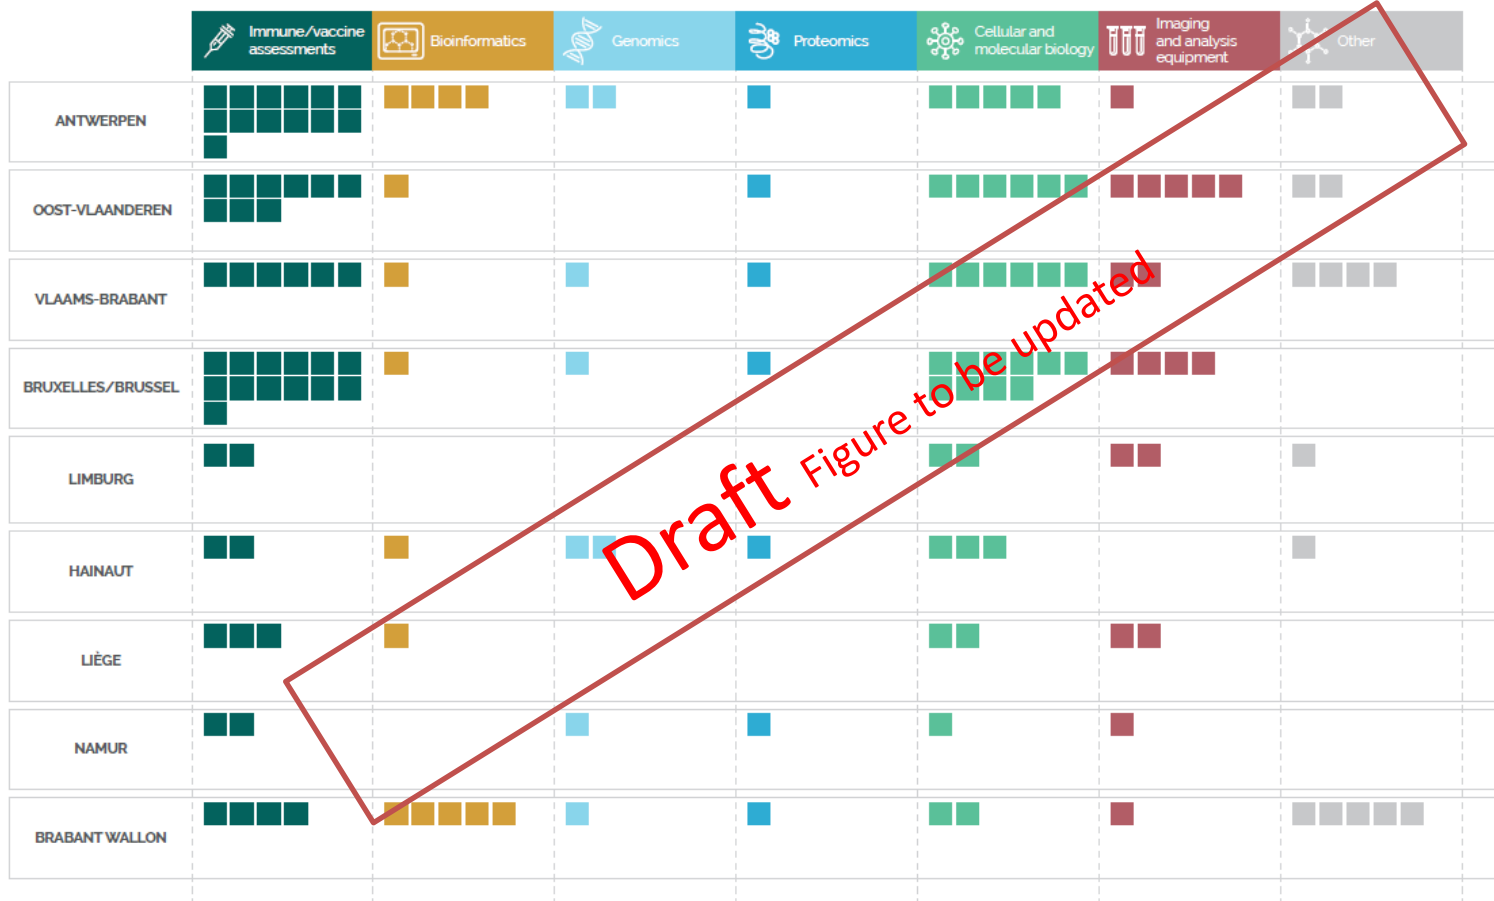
| | Immune/vaccine assessments | Bioinformatics | Genomics | Proteomics | Cellular and molecular biology | Imaging and analysis equipment | Other |
|---|---|---|---|---|---|---|---|
| ANTWERPEN | | | | | | | |
| OOST-VLAANDEREN | | | | | | | |
| VLAAMS-BRABANT | | | | | | | |
| BRUXELLES/BRUSSEL | | | | | | | |
| LIMBURG | | | | | | | |
| HAINAUT | | | | | | | |
| LIÈGE | | | | | | | |
| NAMUR | | | | | | | |
| BRABANT WALLON | | | | | | | |

Draft Figure to be updated